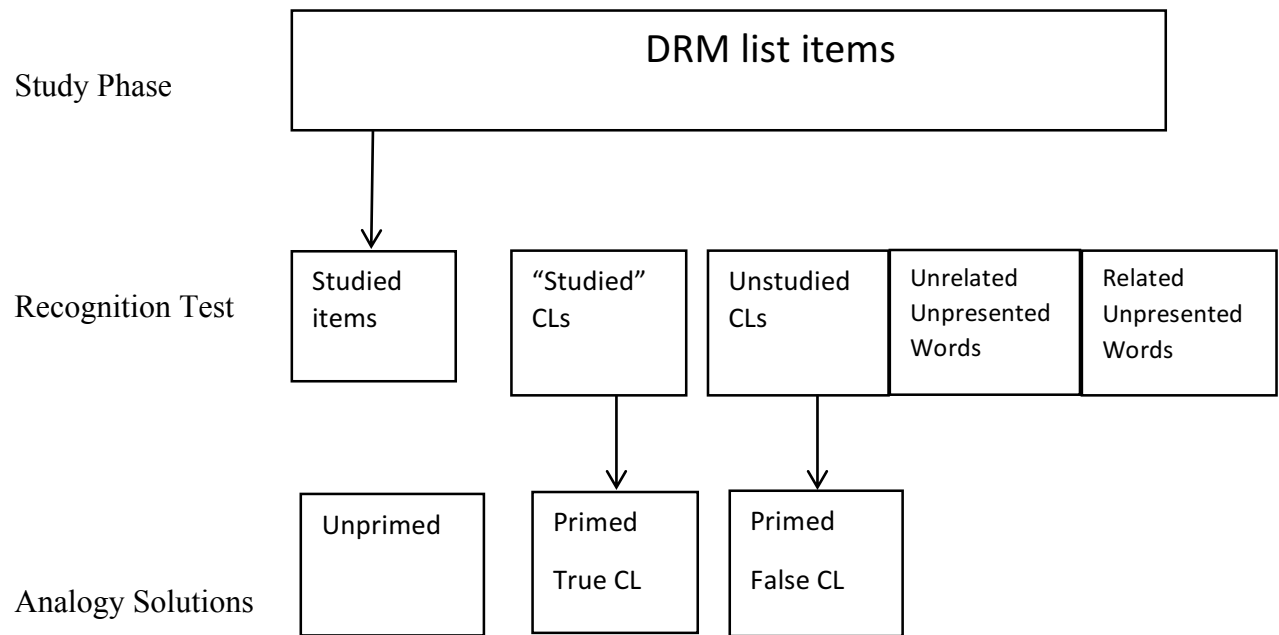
Study Phase

DRM list items

Recognition Test

Studied items

"Studied" CLs

Unstudied CLs

Unrelated Unpresented Words

Related Unpresented Words

Analogy Solutions

Unprimed

Primed

True CL

Primed

False CL